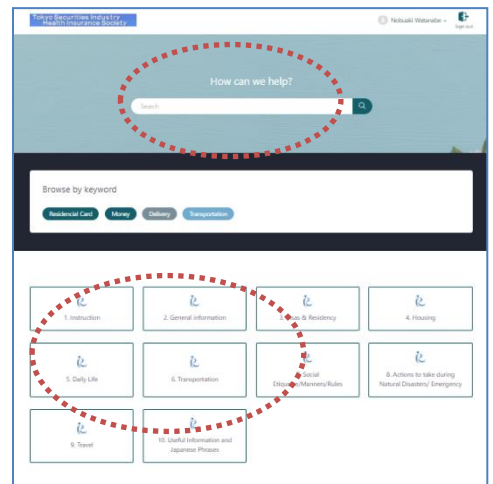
Tokyo Securities Industry Health Insurance Society

Nobuaki Watanabe

Sign out

How can we help?

Search

Browse by keyword

Residencial Card
Money
Delivery
Transportation

1. Instruction
2. General information
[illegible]as & Residency
4. Housing
5. Daily Life
6. Transportation
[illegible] Social Etiquette/Manners/Rules
8. Actions to take during Natural Disasters/ Emergency
9. Travel
10. Useful Information and Japanese Phrases